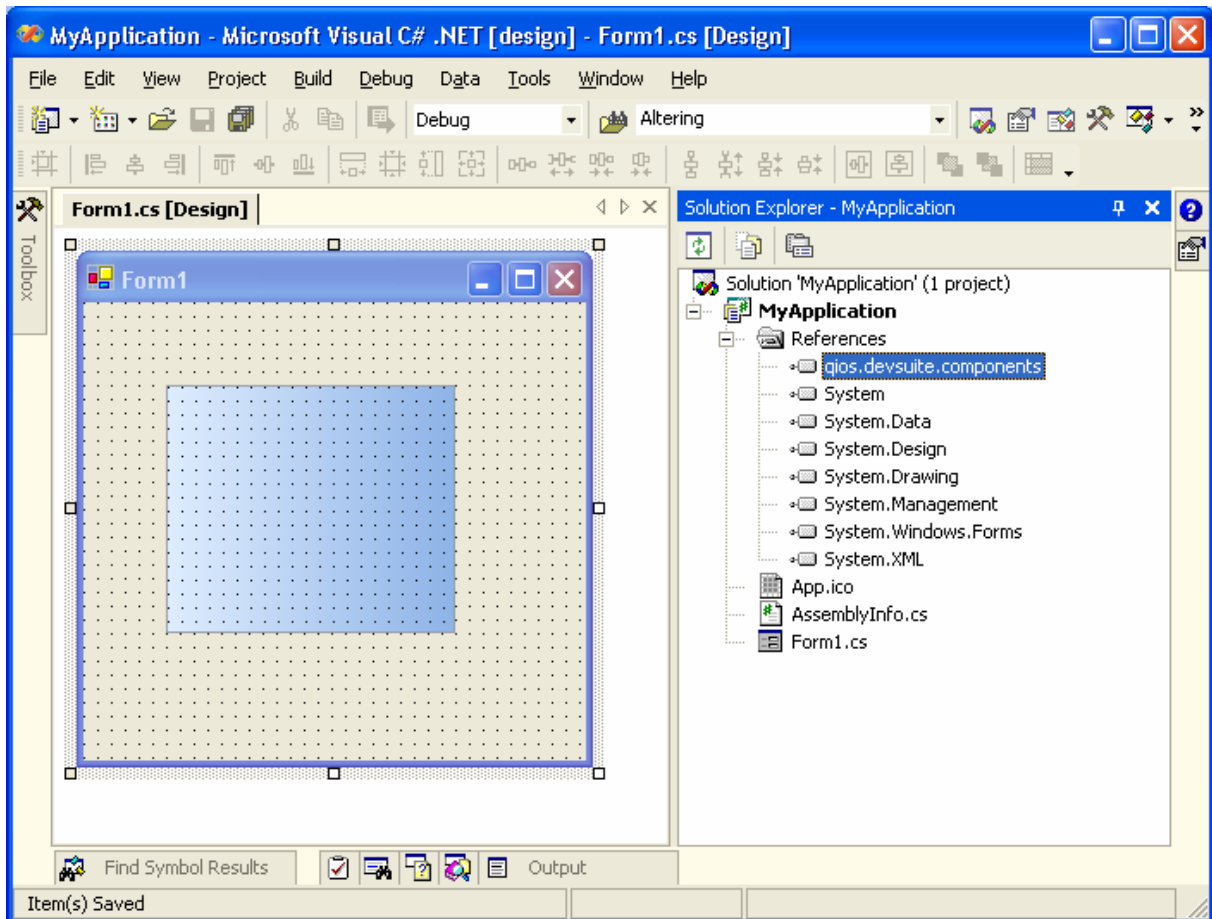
MyApplication - Microsoft Visual C# .NET [design] - Form1.cs [Design]

File Edit View Project Build Debug Data Tools Window Help

Debug

Altering

Toolbox

Form1.cs [Design]

Form1

Solution Explorer - MyApplication

Solution 'MyApplication' (1 project)
MyApplication
References
qios.devsuite.components
System
System.Data
System.Design
System.Drawing
System.Management
System.Windows.Forms
System.XML
App.ico
AssemblyInfo.cs
Form1.cs

Find Symbol Results

Output

Item(s) Saved